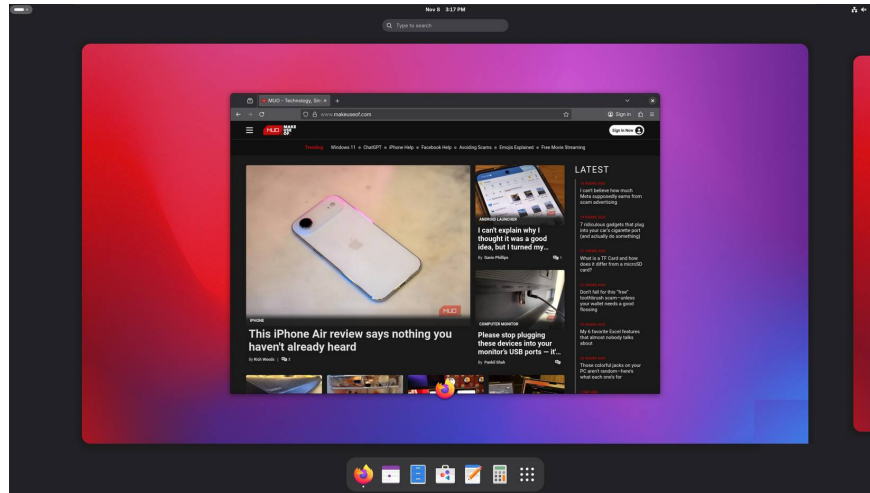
Nov 8 3:17 PM

Type to search

MUO - Technology, Sim ×

www.makeuseof.com

Sign in

MUO MAKE USE OF

Sign In Now

Trending Windows 11 ChatGPT iPhone Help Facebook Help Avoiding Scams Emojis Explained Free Movie Streaming

IPHONE

This iPhone Air review says nothing you haven't already heard

By Rich Woods | 1

ANDROID LAUNCHER

I can't explain why I thought it was a good idea, but I turned my...

By Gavin Phillips

COMPUTER MONITOR

Please stop plugging these devices into your monitor's USB ports — it'...

By Pankil Shah

LATEST

I can't believe how much Meta supposedly earns from scam advertising

7 ridiculous gadgets that plug into your car's cigarette port (and actually do something)

What is a TF Card and how does it differ from a microSD card?

Don't fall for this "free" toothbrush scam—unless your wallet needs a good flossing

My 6 favorite Excel features that almost nobody talks about

These colorful jacks on your PC aren't random—here's what each one's for